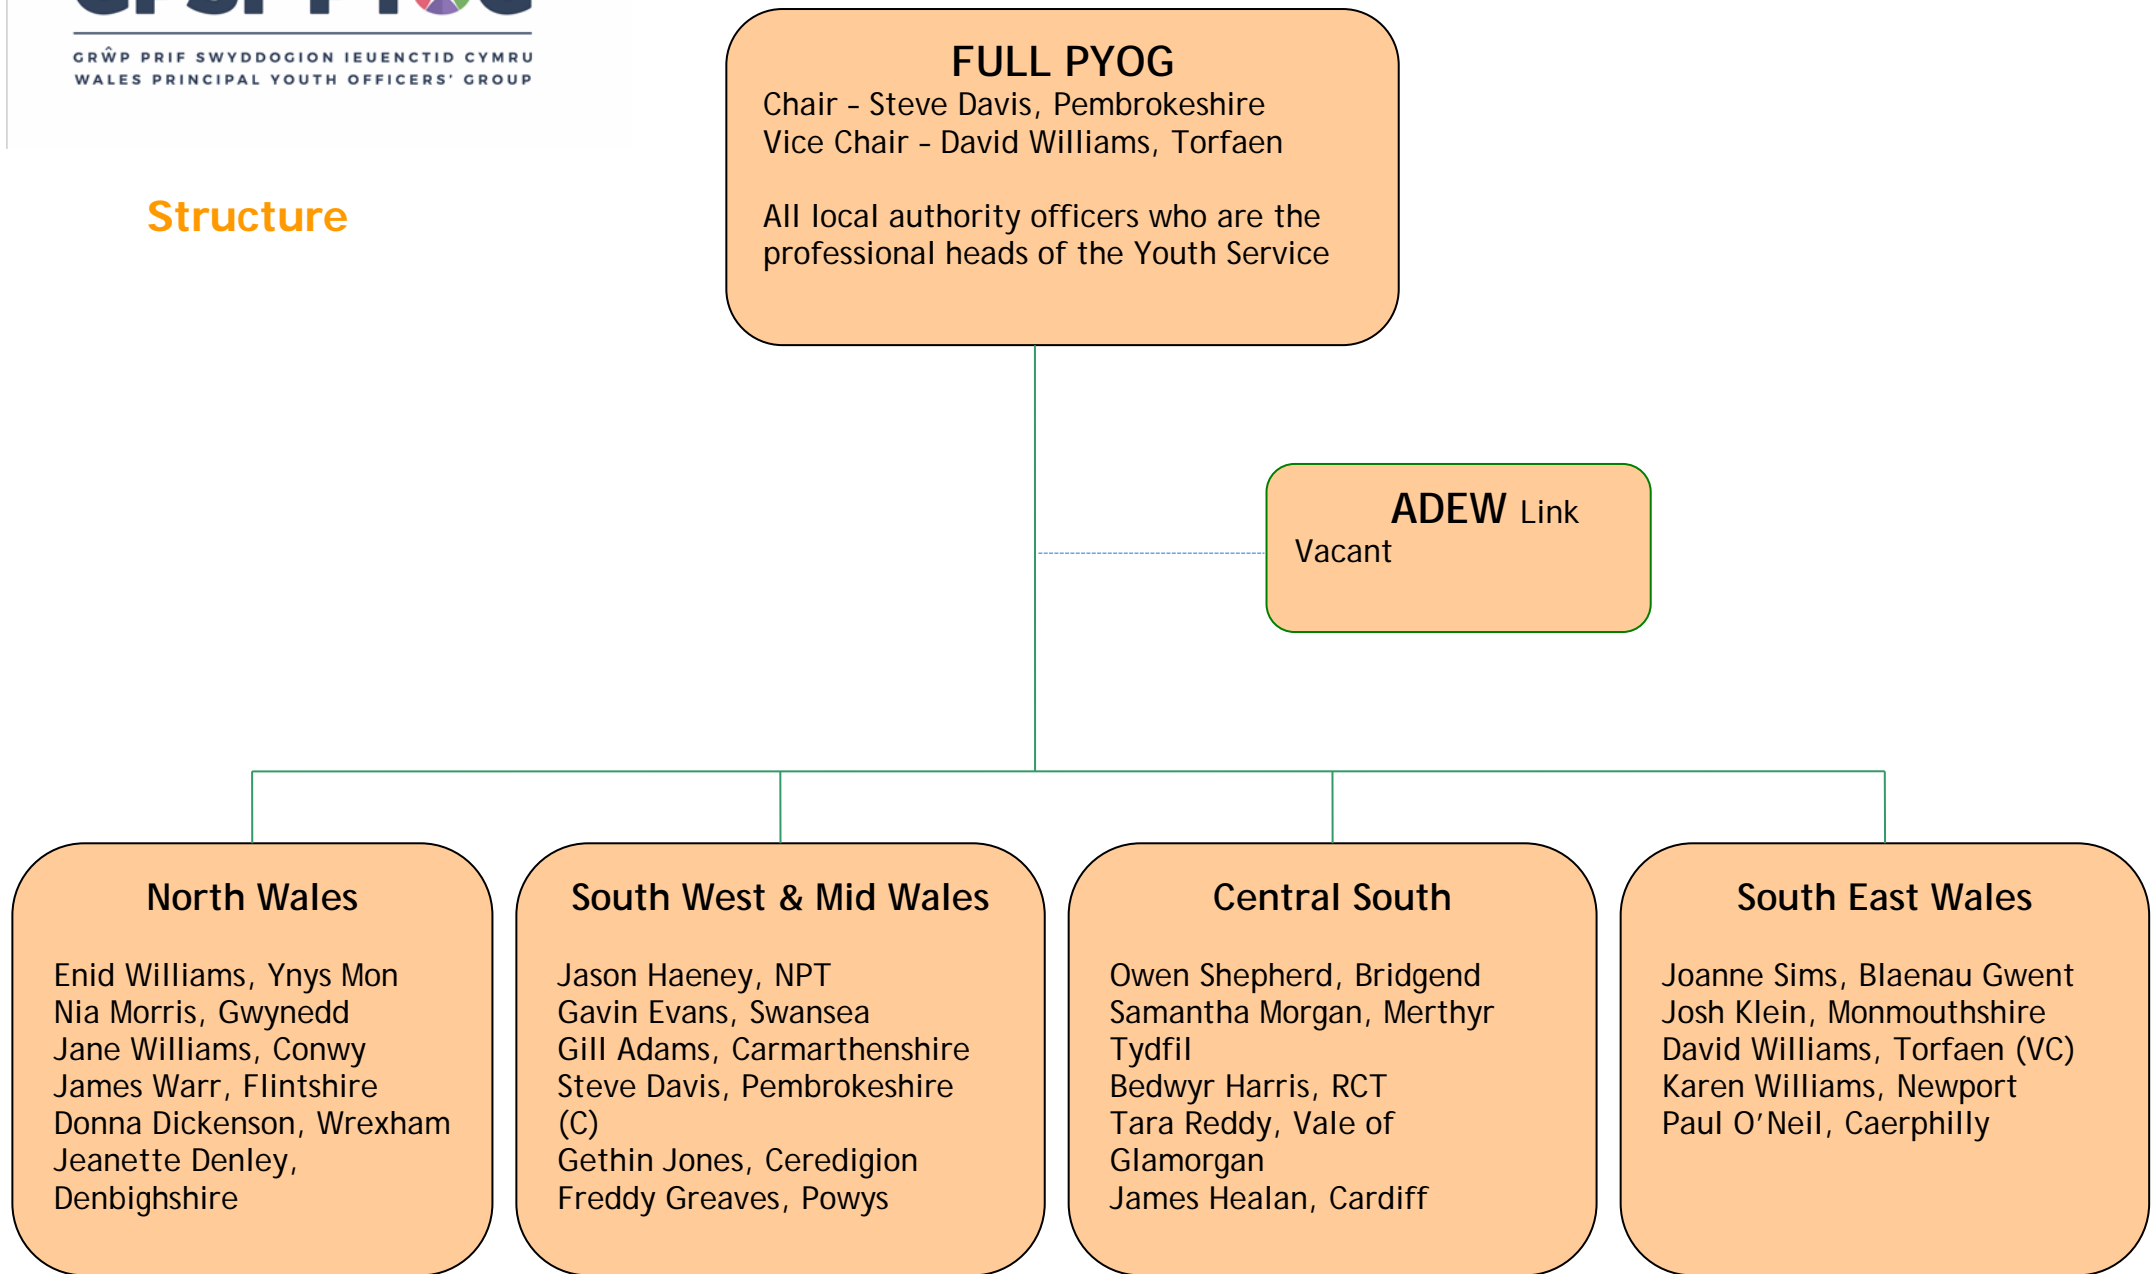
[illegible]

GRŴP PRIF SWYDDOGION IEUENCTID CYMRU
WALES PRINCIPAL YOUTH OFFICERS' GROUP

Structure

FULL PYOG
Chair – Steve Davis, Pembrokeshire
Vice Chair – David Williams, Torfaen

All local authority officers who are the professional heads of the Youth Service

ADEW Link
Vacant

North Wales

Enid Williams, Ynys Mon
Nia Morris, Gwynedd
Jane Williams, Conwy
James Warr, Flintshire
Donna Dickenson, Wrexham
Jeanette Denley, Denbighshire

South West & Mid Wales

Jason Haeney, NPT
Gavin Evans, Swansea
Gill Adams, Carmarthenshire
Steve Davis, Pembrokeshire (C)
Gethin Jones, Ceredigion
Freddy Greaves, Powys

Central South

Owen Shepherd, Bridgend
Samantha Morgan, Merthyr Tydfil
Bedwyr Harris, RCT
Tara Reddy, Vale of Glamorgan
James Healan, Cardiff

South East Wales

Joanne Sims, Blaenau Gwent
Josh Klein, Monmouthshire
David Williams, Torfaen (VC)
Karen Williams, Newport
Paul O'Neil, Caerphilly